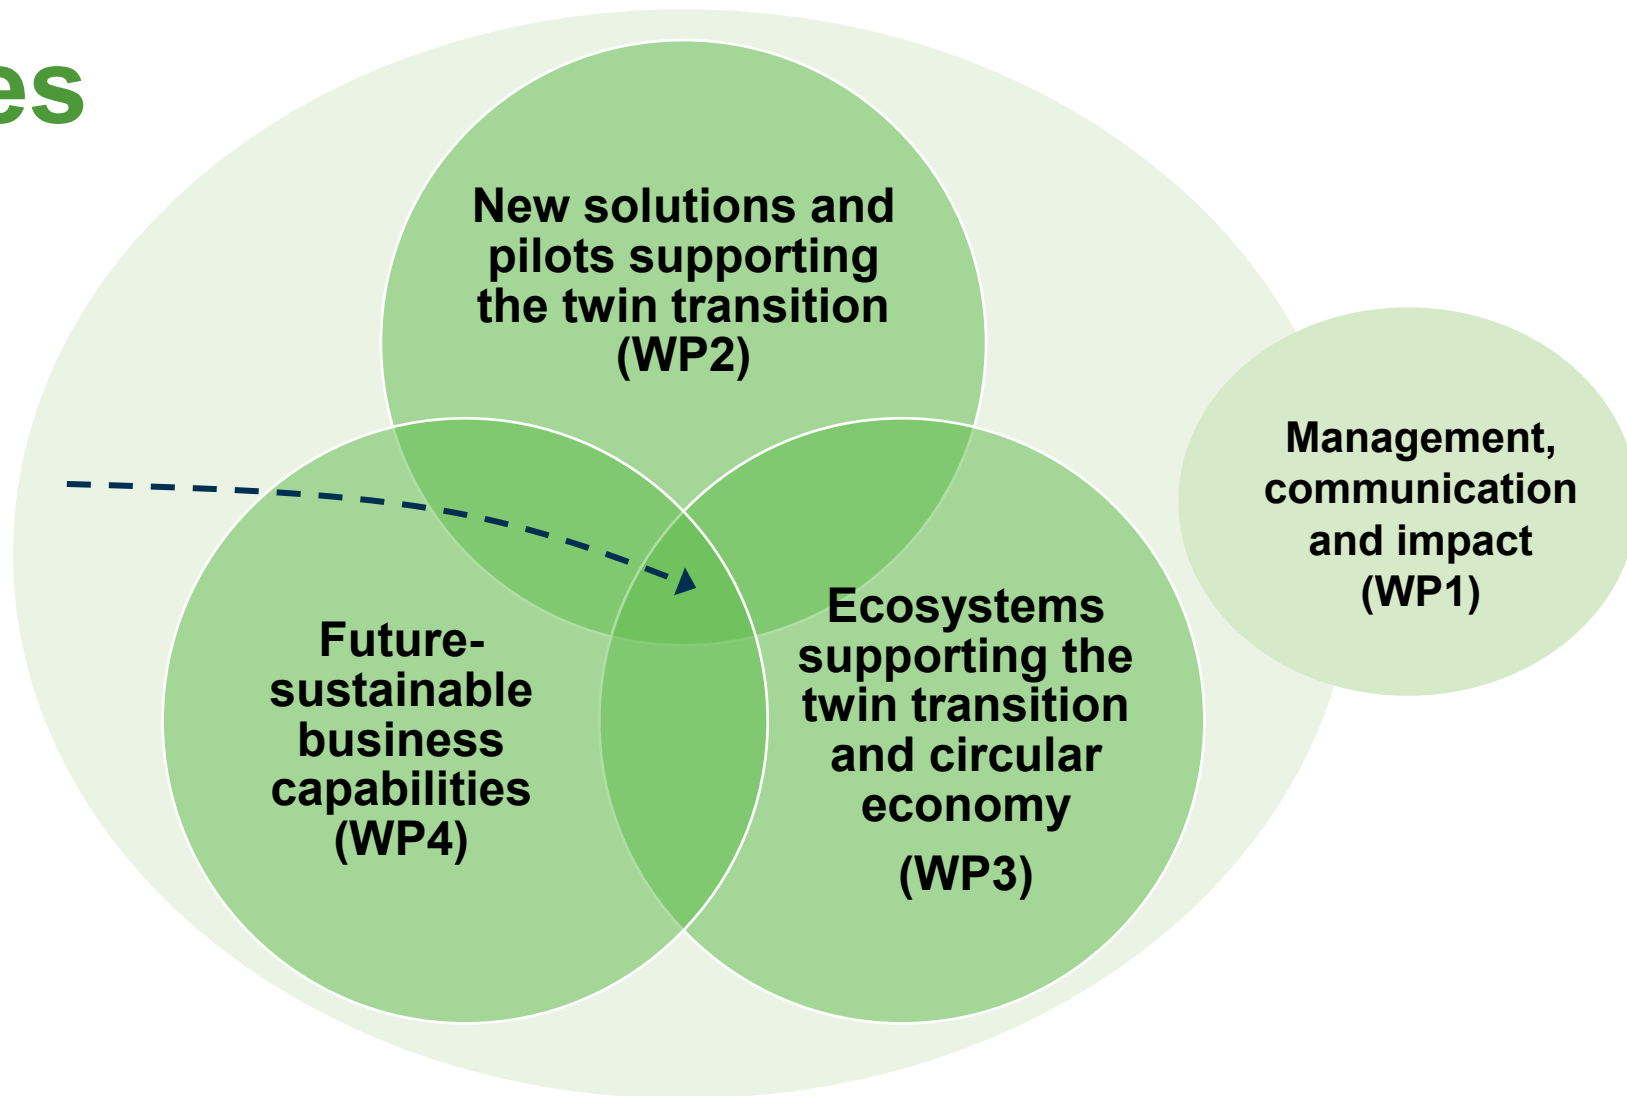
es

New solutions and pilots supporting the twin transition (WP2)

Management, communication and impact (WP1)

Future-sustainable business capabilities (WP4)

Ecosystems supporting the twin transition and circular economy

(WP3)